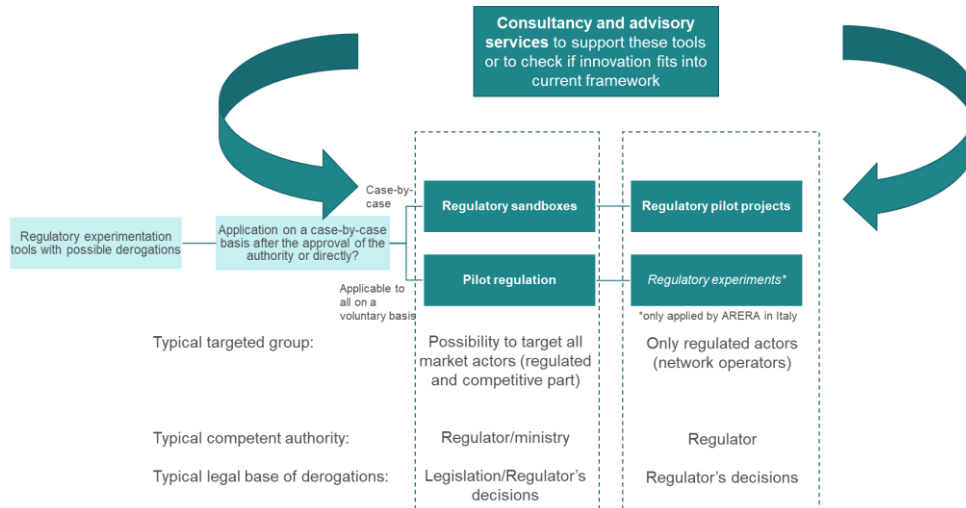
Consultancy and advisory services to support these tools or to check if innovation fits into current framework

Regulatory experimentation tools with possible derogations

Application on a case-by-case basis after the approval of the authority or directly?

Case-by-case

Applicable to all on a voluntary basis

Regulatory sandboxes

Pilot regulation

Regulatory pilot projects

Regulatory experiments*

*only applied by ARERA in Italy

Typical targeted group:

Possibility to target all market actors (regulated and competitive part)

Only regulated actors (network operators)

Typical competent authority:

Regulator/ministry

Regulator

Typical legal base of derogations:

Legislation/Regulator's decisions

Regulator's decisions